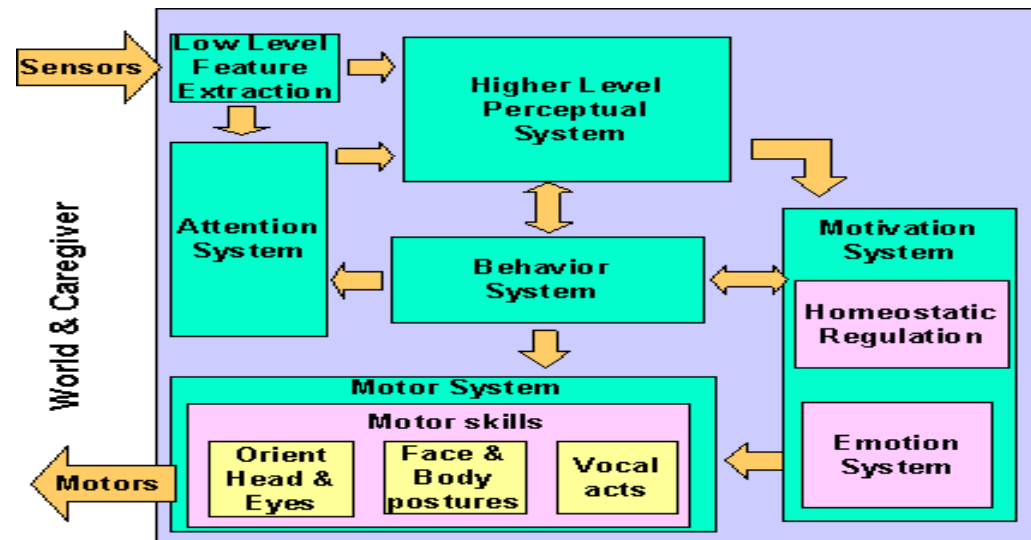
Sensors

Low Level Feature Extraction

Higher Level Perceptual System

World & Caregiver

Attention System

Behavior System

Motivation System

Homeostatic Regulation

Motor System

Motor skills

Orient Head & Eyes

Face & Body postures

Vocal acts

Emotion System

Motors